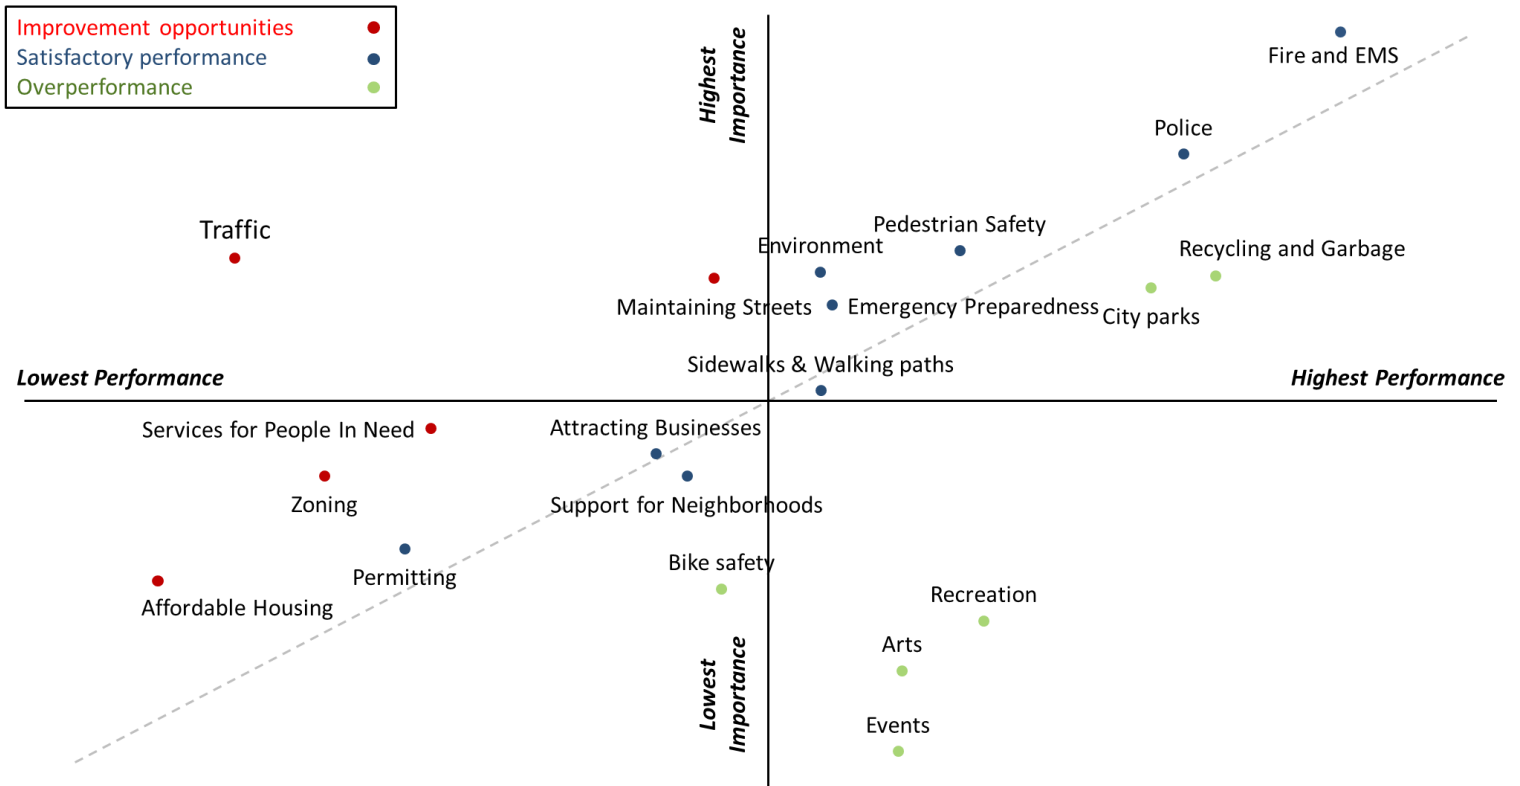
Improvement opportunities
Satisfactory performance
Overperformance

Highest Importance

Fire and EMS

Police

Traffic

Pedestrian Safety

Environment

Recycling and Garbage

Maintaining Streets

Emergency Preparedness

City parks

Sidewalks & Walking paths

Lowest Performance

Highest Performance

Services for People In Need

Attracting Businesses

Zoning

Support for Neighborhoods

Permitting

Bike safety

Affordable Housing

Recreation

Arts

Lowest Importance

Events